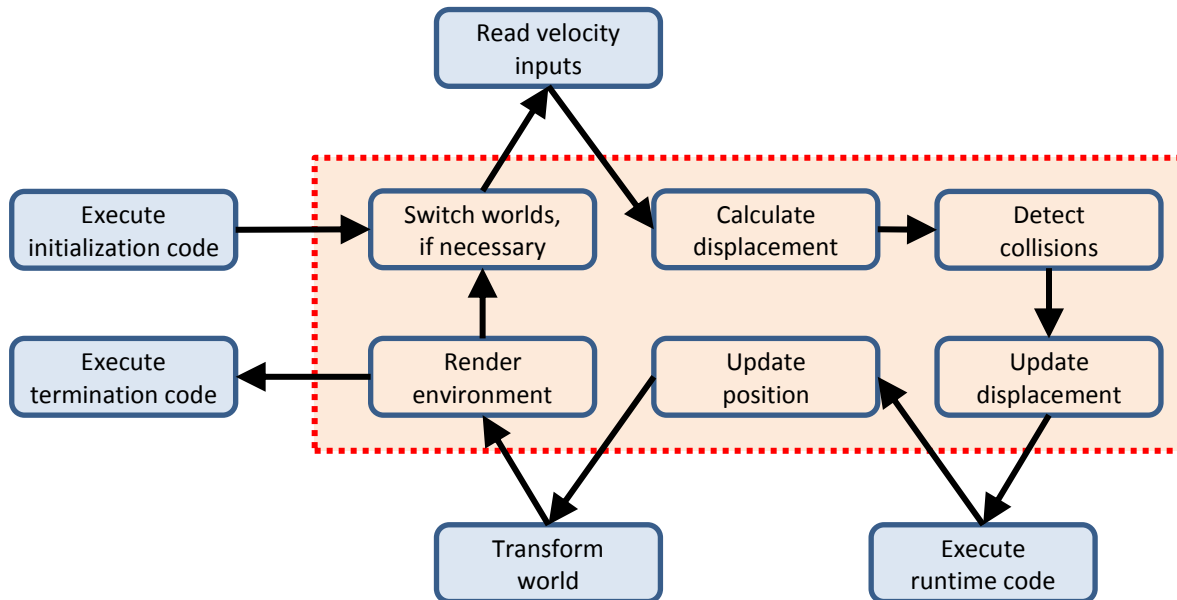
Read velocity inputs

Execute initialization code

Switch worlds, if necessary

Calculate displacement

Detect collisions

Execute termination code

Render environment

Update position

Update displacement

Transform world

Execute runtime code